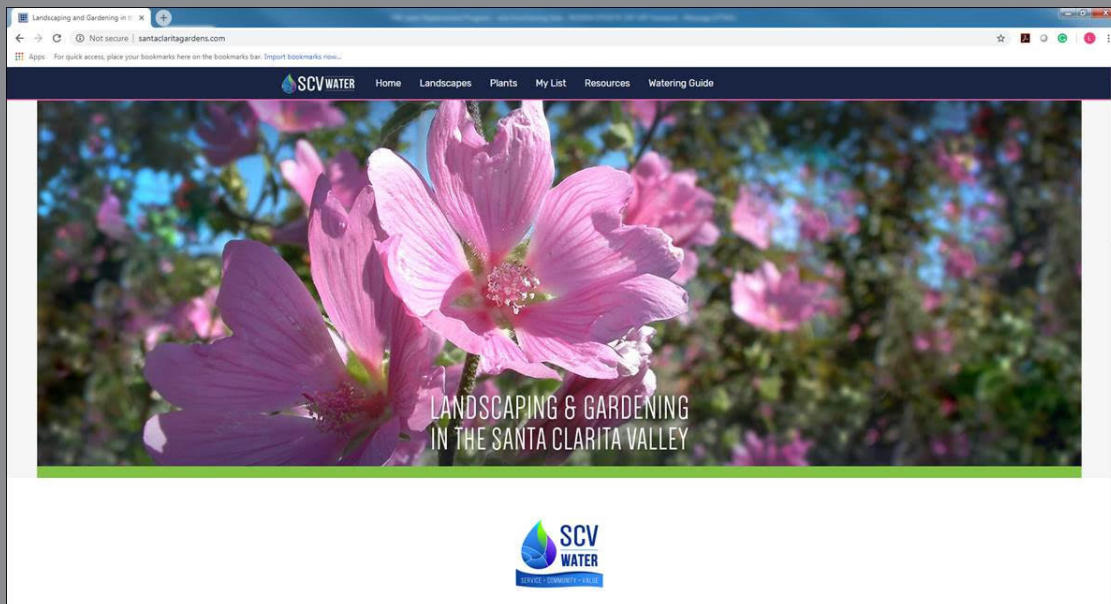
Landscaping and Gardening in th ×

Not secure | santaclaritagardens.com

Apps For quick access, place your bookmarks here on the bookmarks bar. Import bookmarks now...

SCV WATER Home Landscapes Plants My List Resources Watering Guide

LANDSCAPING & GARDENING IN THE SANTA CLARITA VALLEY

SCV WATER
SERVICE • COMMUNITY • VALUE